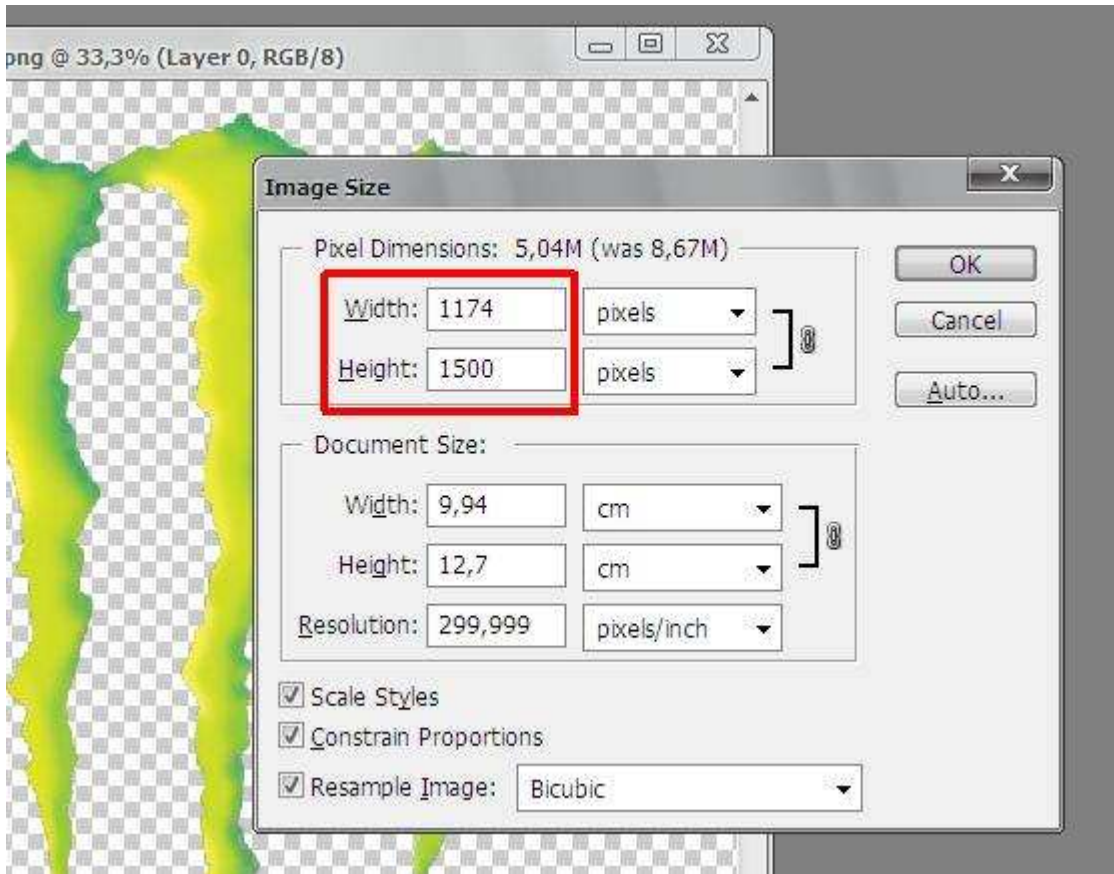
png @ 33,3% (Layer 0, RGB/8)

Image Size

Pixel Dimensions: 5,04M (was 8,67M)

Width: 1174 pixels

Height: 1500 pixels

OK

Cancel

Auto...

Document Size:

Width: 9,94 cm

Height: 12,7 cm

Resolution: 299,999 pixels/inch

Scale Styles

Constrain Proportions

Resample Image: Bicubic